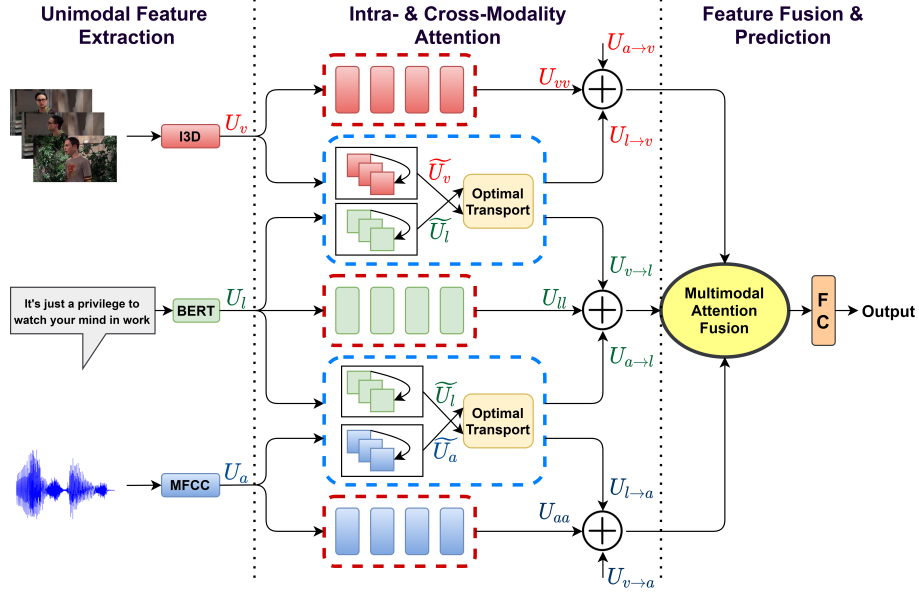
Unimodal Feature Extraction

Intra- & Cross-Modality Attention

Feature Fusion & Prediction

I3D $U_v$

$U_{a\rightarrow v}$

$U_{vv}$

$U_{l\rightarrow v}$

$\widetilde{U_v}$

$\widetilde{U_l}$

Optimal Transport

$U_{v\rightarrow l}$

It's just a privilege to watch your mind in work

BERT $U_l$

$U_{ll}$

Multimodal Attention Fusion

F C

Output

$U_{a\rightarrow l}$

$\widetilde{U_l}$

$\widetilde{U_a}$

Optimal Transport

MFCC $U_a$

$U_{l\rightarrow a}$

$U_{aa}$

$U_{v\rightarrow a}$